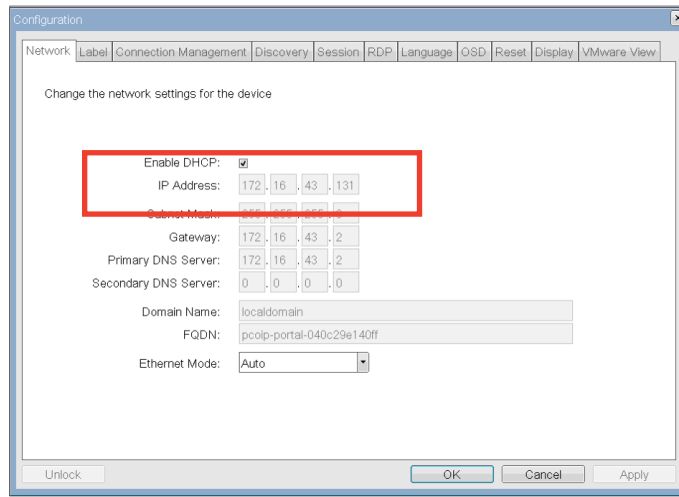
Configuration

Network | Label | Connection Management | Discovery | Session | RDP | Language | OSD | Reset | Display | VMware View

Change the network settings for the device

Enable DHCP: ☑

IP Address: 172 . 16 . 43 . 131

Subnet Mask: 255 . 255 . 255 . 0

Gateway: 172 . 16 . 43 . 2

Primary DNS Server: 172 . 16 . 43 . 2

Secondary DNS Server: 0 . 0 . 0 . 0

Domain Name: localdomain

FQDN: pcoip-portal-040c29e140ff

Ethernet Mode: Auto

Unlock

OK

Cancel

Apply